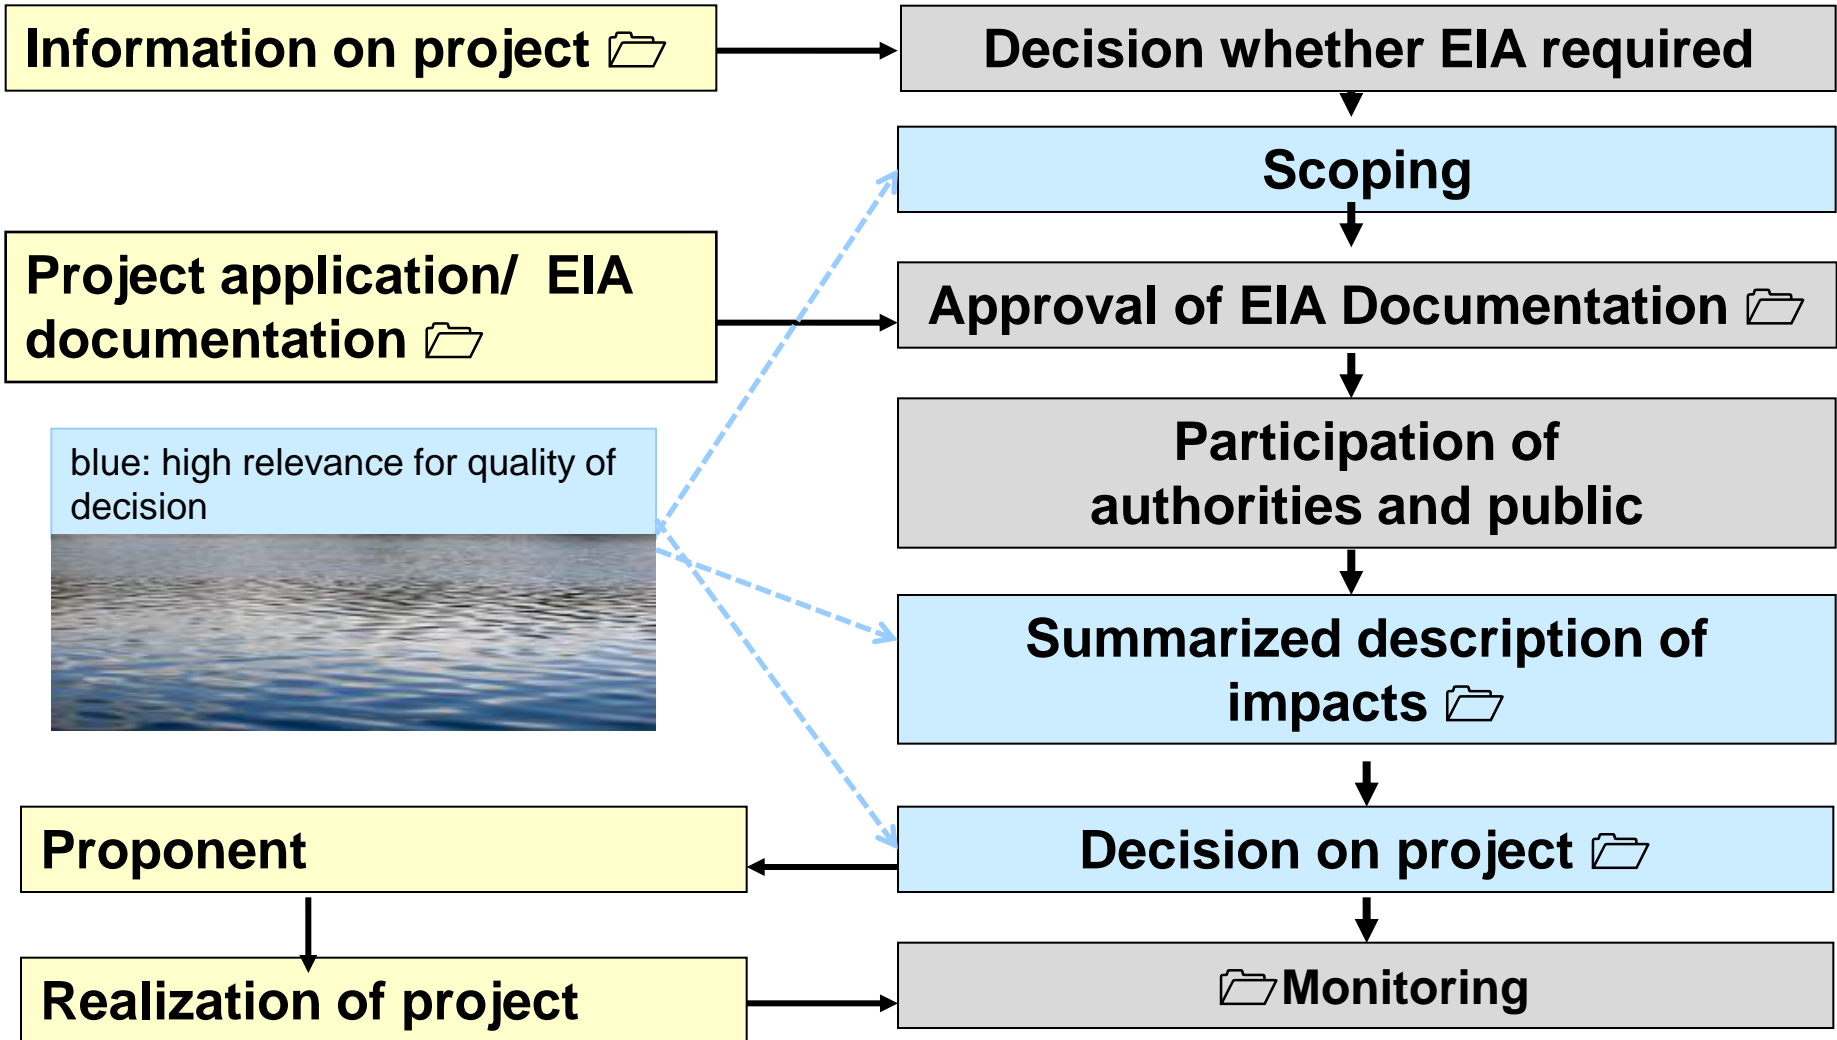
Information on project 🗁

Decision whether EIA required

Scoping

Project application/ EIA documentation 🗁

Approval of EIA Documentation 🗁

blue: high relevance for quality of decision

Participation of authorities and public

Summarized description of impacts 🗁

Proponent

Decision on project 🗁

Realization of project

🗁Monitoring